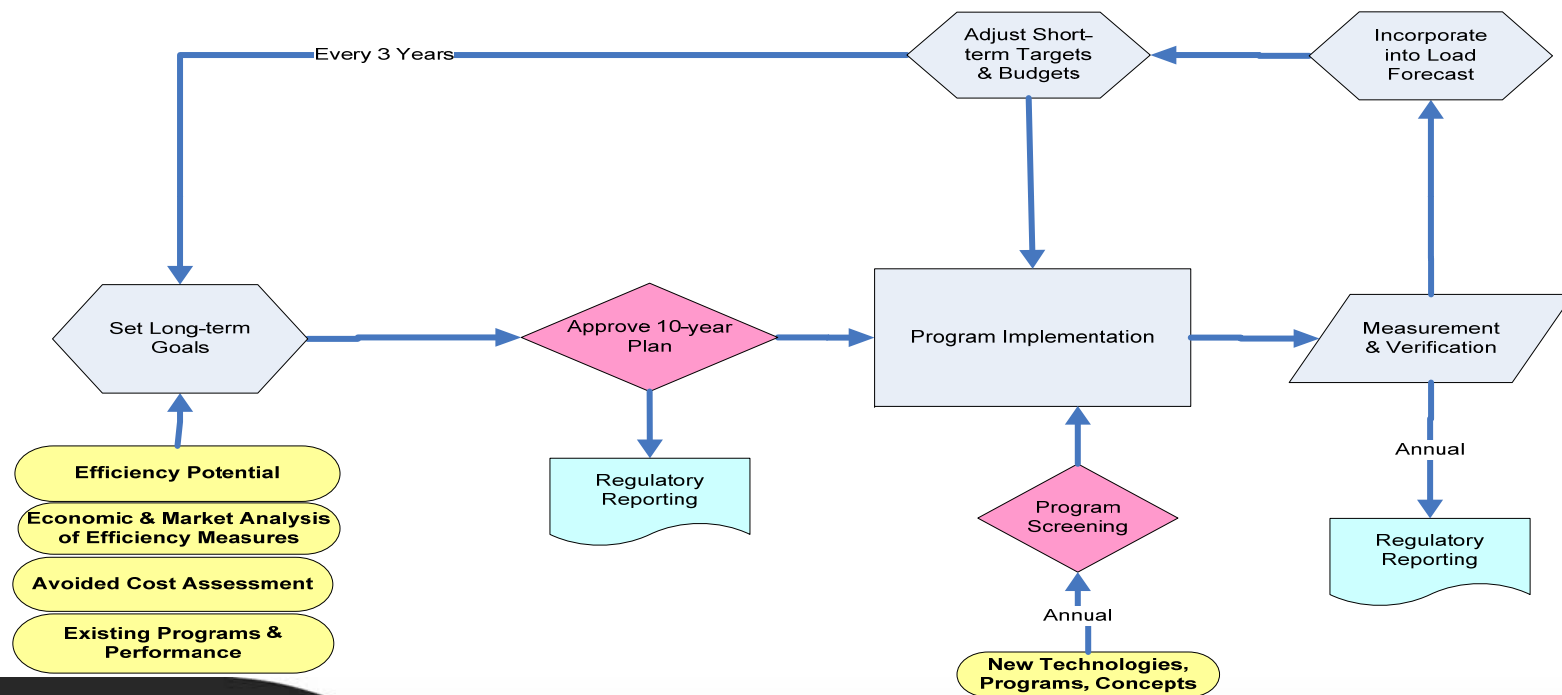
Every 3 Years

Adjust Short-term Targets & Budgets

Incorporate into Load Forecast

Set Long-term Goals

Approve 10-year Plan

Program Implementation

Measurement & Verification

Efficiency Potential

Economic & Market Analysis of Efficiency Measures

Avoided Cost Assessment

Existing Programs & Performance

Regulatory Reporting

Program Screening

Annual

New Technologies, Programs, Concepts

Annual

Regulatory Reporting